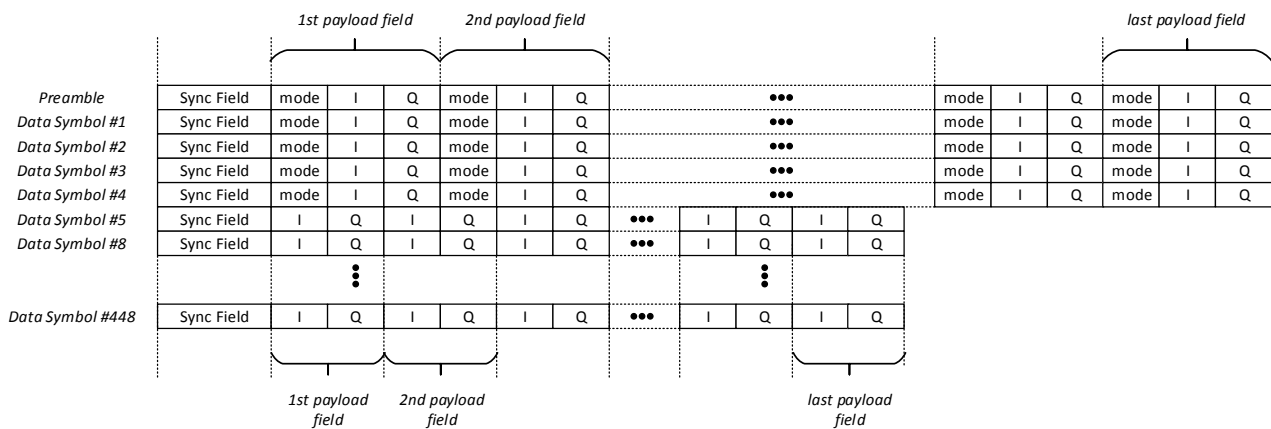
1st payload field
2nd payload field
last payload field

| | | | | | | | | | | | | | | | |
|---|---|---|---|---|---|---|---|---|---|---|---|---|---|---|---|
| Preamble | Sync Field | mode | I | Q | mode | I | Q | ••• | mode | I | Q | mode | I | Q |
| Data Symbol #1 | Sync Field | mode | I | Q | mode | I | Q | ••• | mode | I | Q | mode | I | Q |
| Data Symbol #2 | Sync Field | mode | I | Q | mode | I | Q | ••• | mode | I | Q | mode | I | Q |
| Data Symbol #3 | Sync Field | mode | I | Q | mode | I | Q | ••• | mode | I | Q | mode | I | Q |
| Data Symbol #4 | Sync Field | mode | I | Q | mode | I | Q | ••• | mode | I | Q | mode | I | Q |
| Data Symbol #5 | Sync Field | I | Q | I | Q | I | Q | ••• | I | Q | I | Q | | |
| Data Symbol #8 | Sync Field | I | Q | I | Q | I | Q | ••• | I | Q | I | Q | | |
| | | | ⋮ | | | | | | | ⋮ | | | | |
| Data Symbol #448 | Sync Field | I | Q | I | Q | I | Q | ••• | I | Q | I | Q | | |

1st payload field
2nd payload field
last payload field